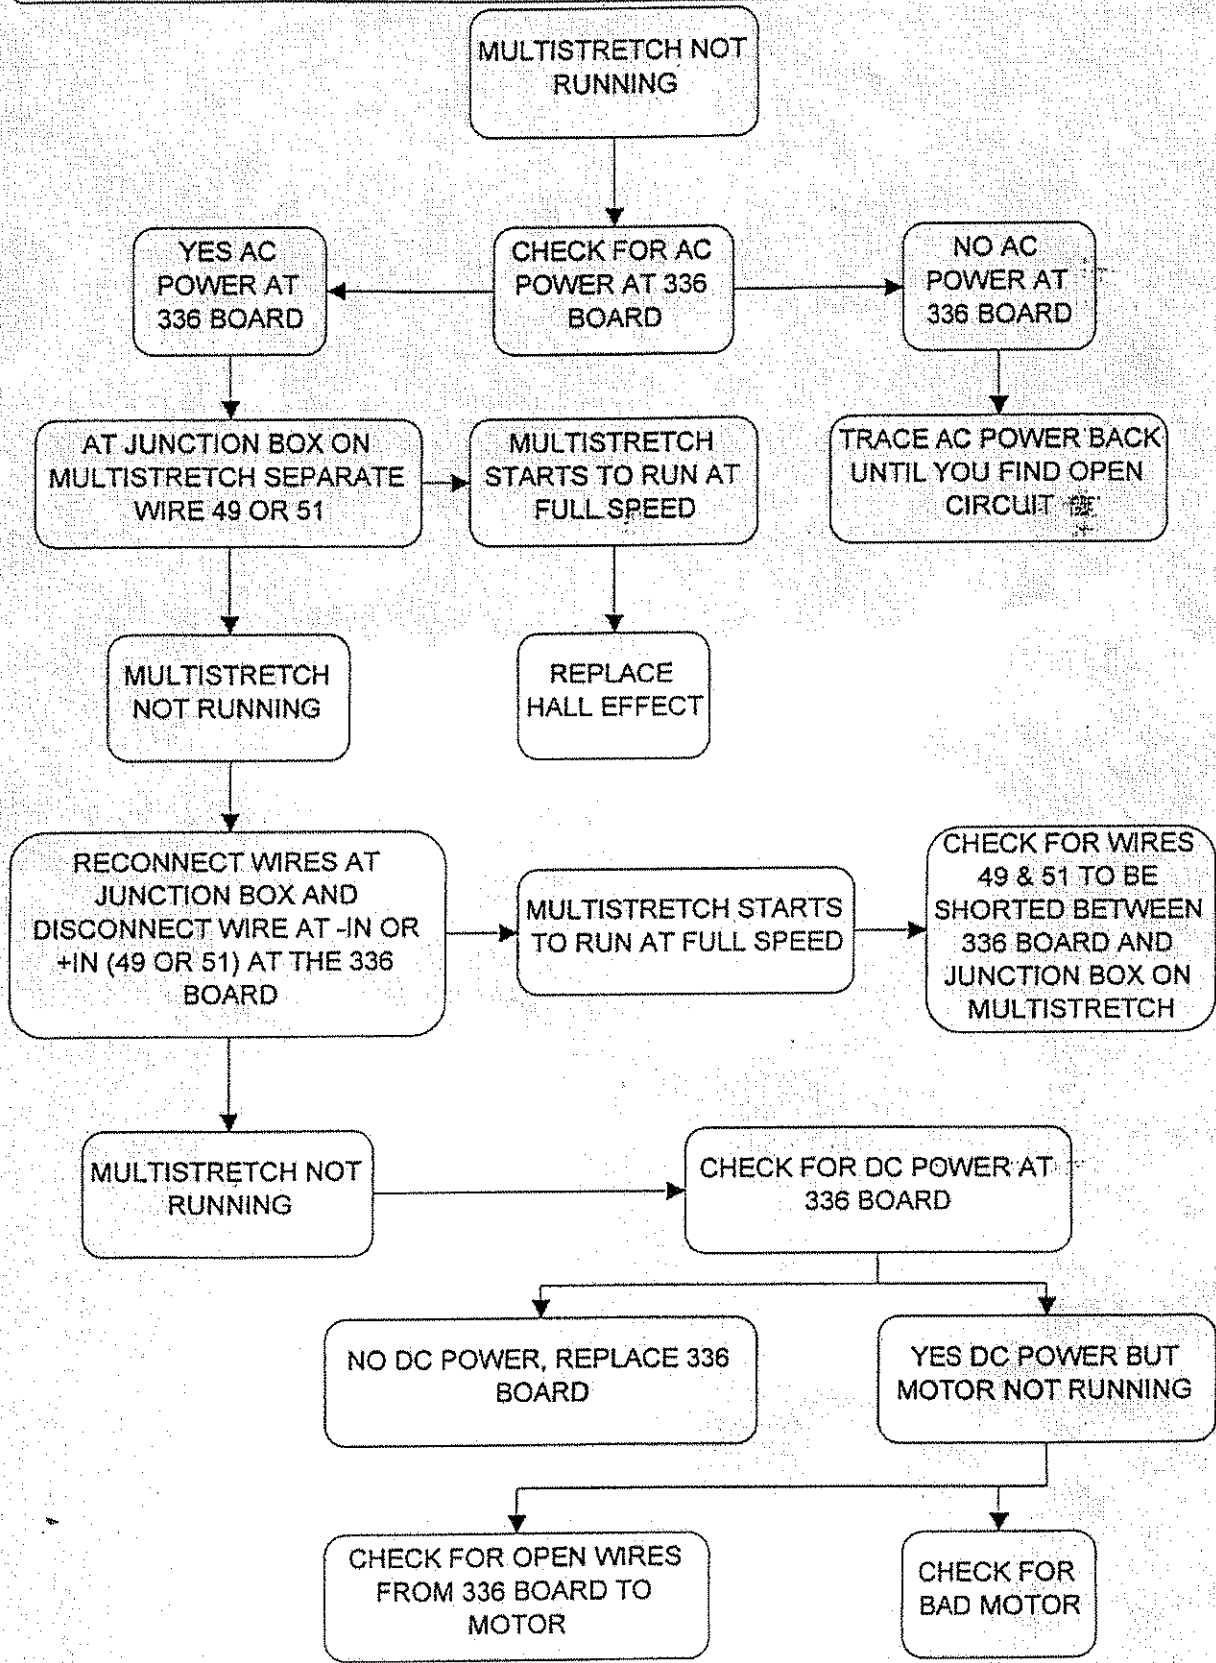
MULTISTRETCH NOT RUNNING

YES AC POWER AT 336 BOARD

CHECK FOR AC POWER AT 336 BOARD

NO AC POWER AT 336 BOARD

AT JUNCTION BOX ON MULTISTRETCH SEPARATE WIRE 49 OR 51

MULTISTRETCH STARTS TO RUN AT FULL SPEED

TRACE AC POWER BACK UNTIL YOU FIND OPEN CIRCUIT

MULTISTRETCH NOT RUNNING

REPLACE HALL EFFECT

RECONNECT WIRES AT JUNCTION BOX AND DISCONNECT WIRE AT -IN OR +IN (49 OR 51) AT THE 336 BOARD

MULTISTRETCH STARTS TO RUN AT FULL SPEED

CHECK FOR WIRES 49 & 51 TO BE SHORTED BETWEEN 336 BOARD AND JUNCTION BOX ON MULTISTRETCH

MULTISTRETCH NOT RUNNING

CHECK FOR DC POWER AT 336 BOARD

NO DC POWER, REPLACE 336 BOARD

YES DC POWER BUT MOTOR NOT RUNNING

CHECK FOR OPEN WIRES FROM 336 BOARD TO MOTOR

CHECK FOR BAD MOTOR